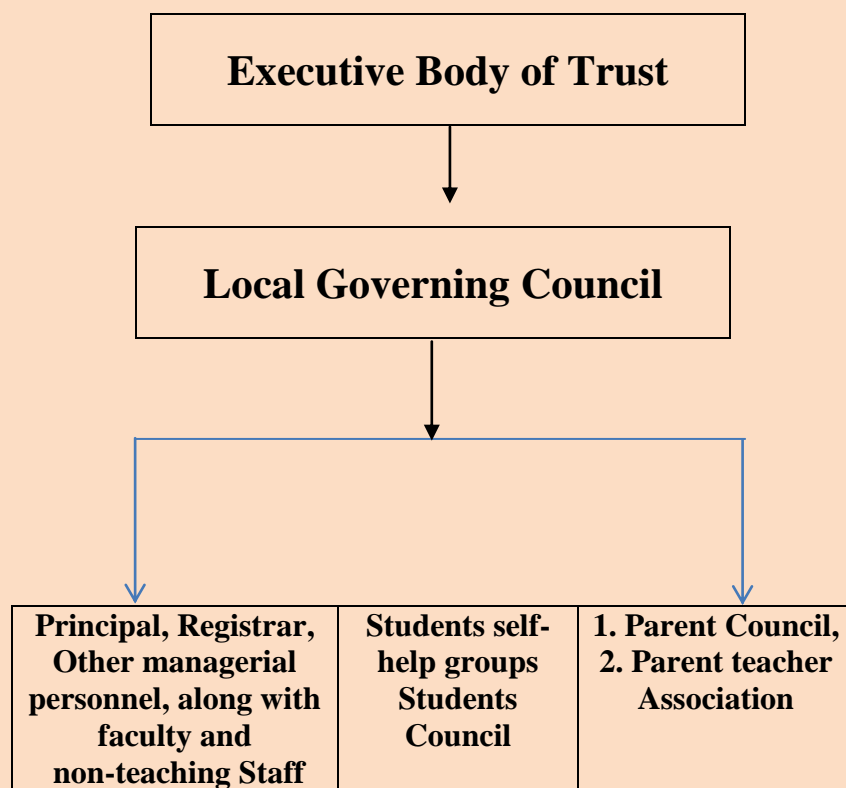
Executive Body of Trust

Local Governing Council

| Principal, Registrar, Other managerial personnel, along with faculty and non-teaching Staff | Students self-help groups Students Council | 1. Parent Council, 2. Parent teacher Association |
|---|---|---|